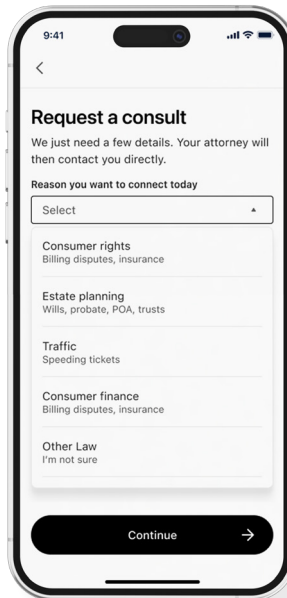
9:41

<

Request a consult

We just need a few details. Your attorney will then contact you directly.

Reason you want to connect today

Select

Consumer rights
Billing disputes, insurance

Estate planning
Wills, probate, POA, trusts

Traffic
Speeding tickets

Consumer finance
Billing disputes, insurance

Other Law
I'm not sure

Continue →